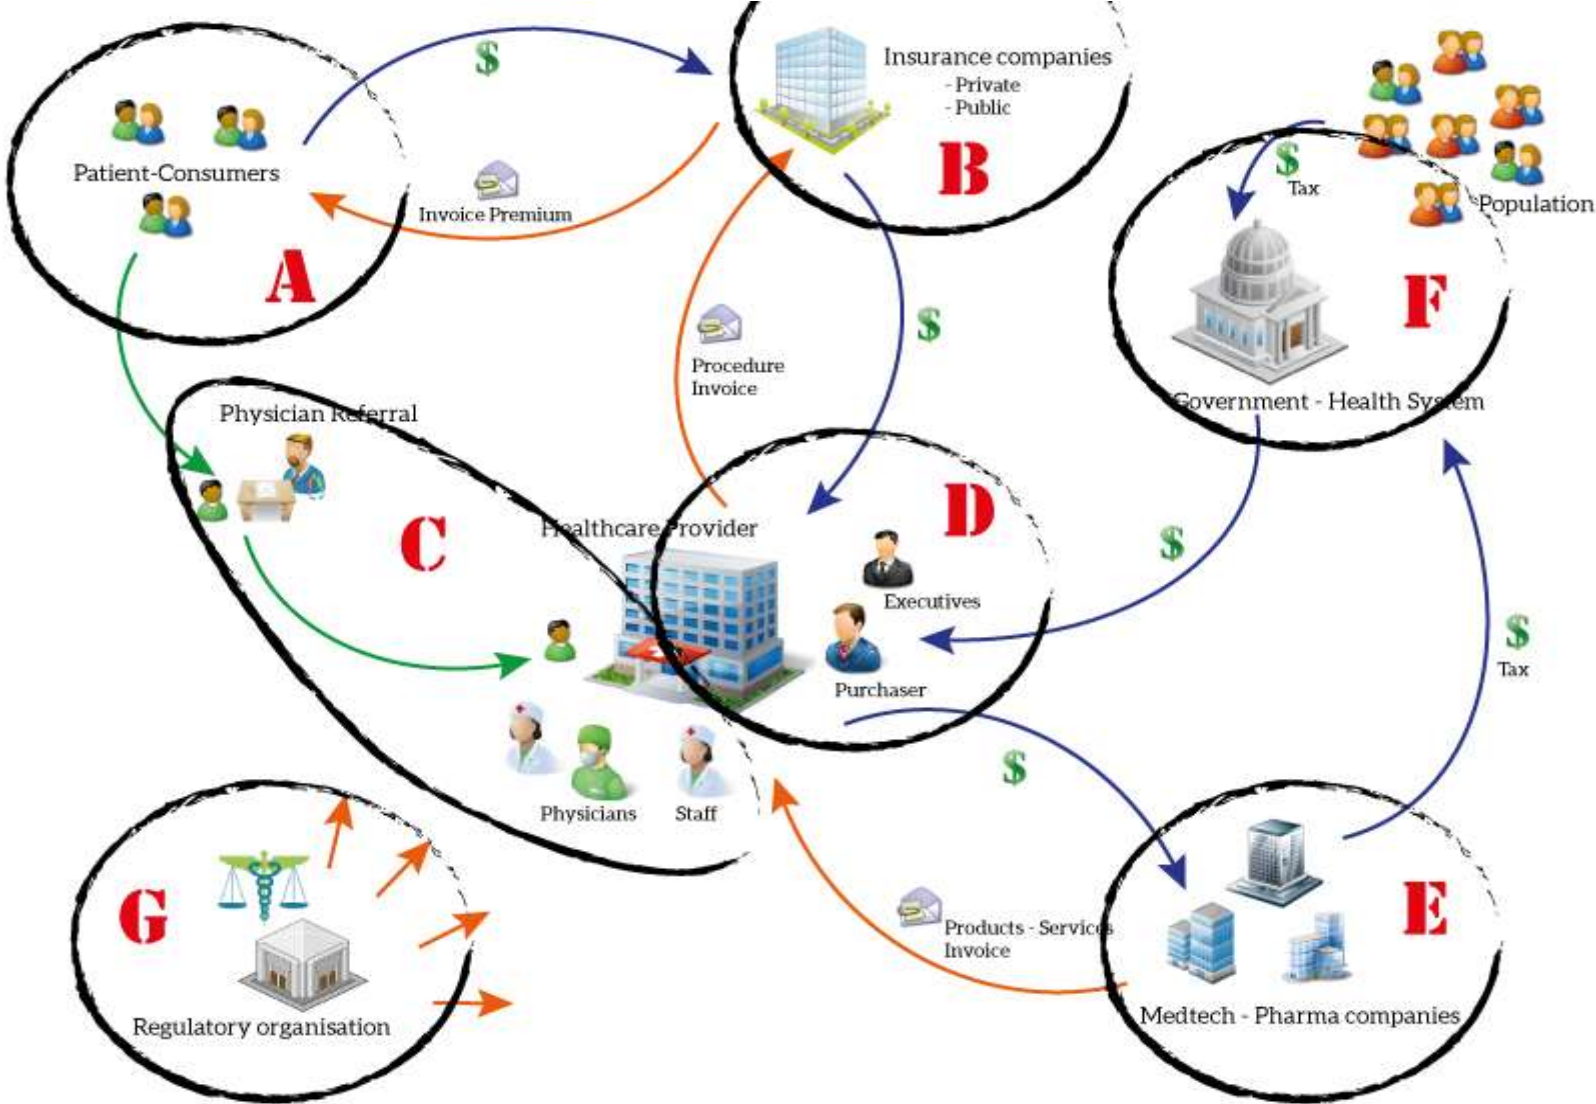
$

Insurance companies
- Private
- Public

B

Patient-Consumers

Invoice Premium

A

$
Tax

Population

F

$

Procedure Invoice

Government - Health System

Physician Referral

C

Healthcare Provider

D

Executives

Purchaser

$

Physicians

Staff

$

$
Tax

G

Products - Services Invoice

E

Regulatory organisation

Medtech - Pharma companies